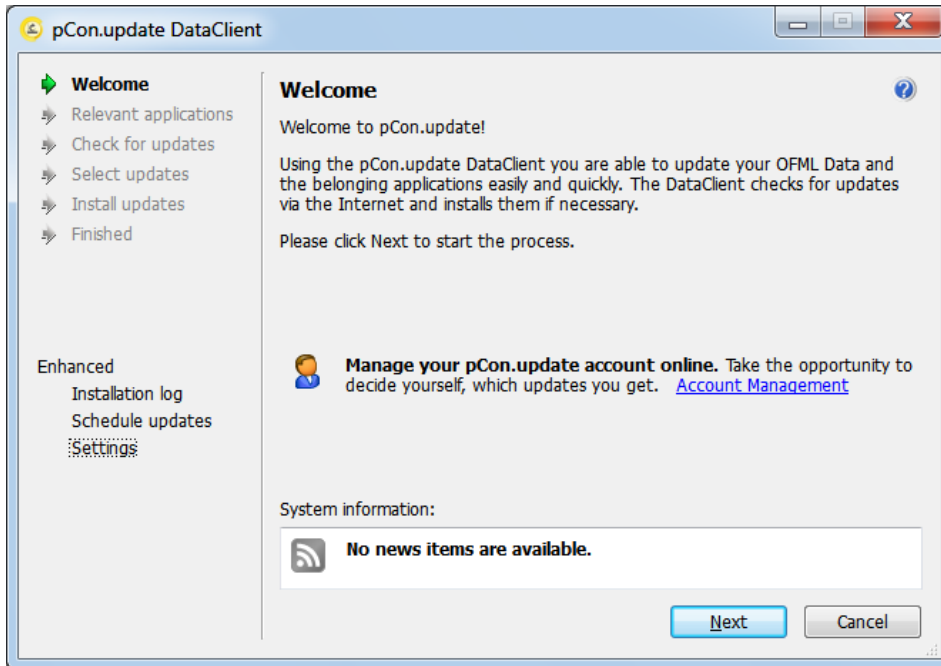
pCon.update DataClient

Welcome
Relevant applications
Check for updates
Select updates
Install updates
Finished

Enhanced
Installation log
Schedule updates
Settings

Welcome

Welcome to pCon.update!

Using the pCon.update DataClient you are able to update your OFML Data and the belonging applications easily and quickly. The DataClient checks for updates via the Internet and installs them if necessary.

Please click Next to start the process.

**Manage your pCon.update account online.** Take the opportunity to decide yourself, which updates you get. Account Management

System information:

**No news items are available.**

Next
Cancel